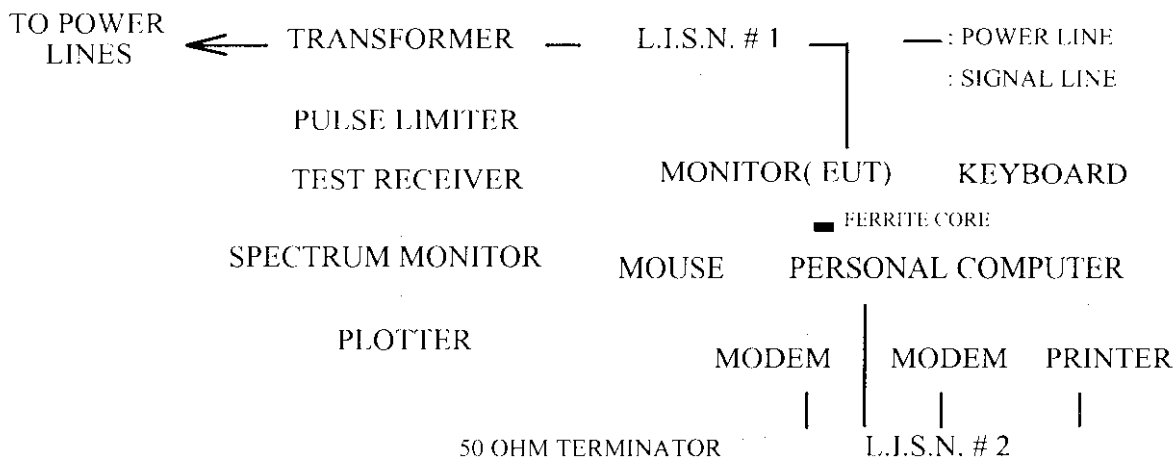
TO POWER LINES

TRANSFORMER

L.I.S.N. # 1

: POWER LINE

: SIGNAL LINE

PULSE LIMITER

TEST RECEIVER

MONITOR( EUT)

KEYBOARD

FERRITE CORE

SPECTRUM MONITOR

MOUSE

PERSONAL COMPUTER

PLOTTER

MODEM

MODEM

PRINTER

50 OHM TERMINATOR

L.I.S.N. # 2